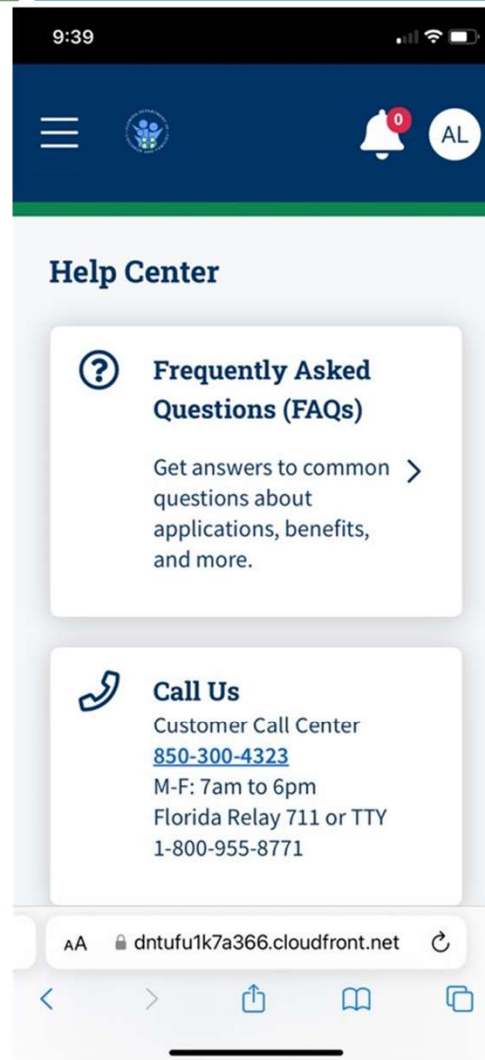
9:39

0
AL

Help Center

Frequently Asked Questions (FAQs)

Get answers to common questions about applications, benefits, and more.

Call Us
Customer Call Center
850-300-4323
M-F: 7am to 6pm
Florida Relay 711 or TTY
1-800-955-8771

AA dntufu1k7a366.cloudfront.net